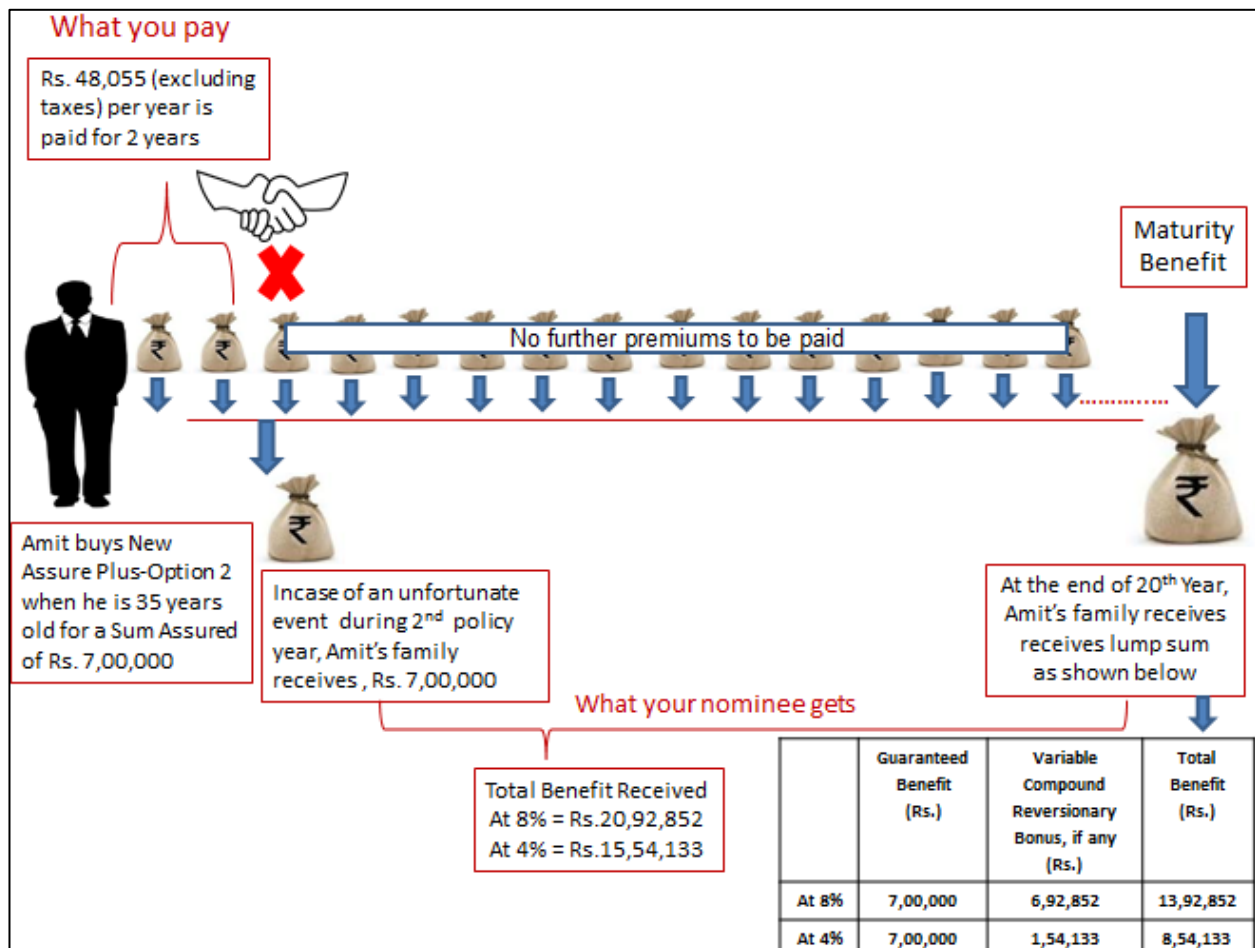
What you pay

Rs. 48,055 (excluding taxes) per year is paid for 2 years

Maturity Benefit

No further premiums to be paid

Amit buys New Assure Plus-Option 2 when he is 35 years old for a Sum Assured of Rs. 7,00,000

Incase of an unfortunate event during 2$^{nd}$ policy year, Amit's family receives , Rs. 7,00,000

At the end of 20$^{th}$ Year, Amit's family receives receives lump sum as shown below

What your nominee gets

Total Benefit Received
At 8% = Rs.20,92,852
At 4% = Rs.15,54,133

| | Guaranteed Benefit (Rs.) | Variable Compound Reversionary Bonus, if any (Rs.) | Total Benefit (Rs.) |
|---|---|---|---|
| At 8% | 7,00,000 | 6,92,852 | 13,92,852 |
| At 4% | 7,00,000 | 1,54,133 | 8,54,133 |